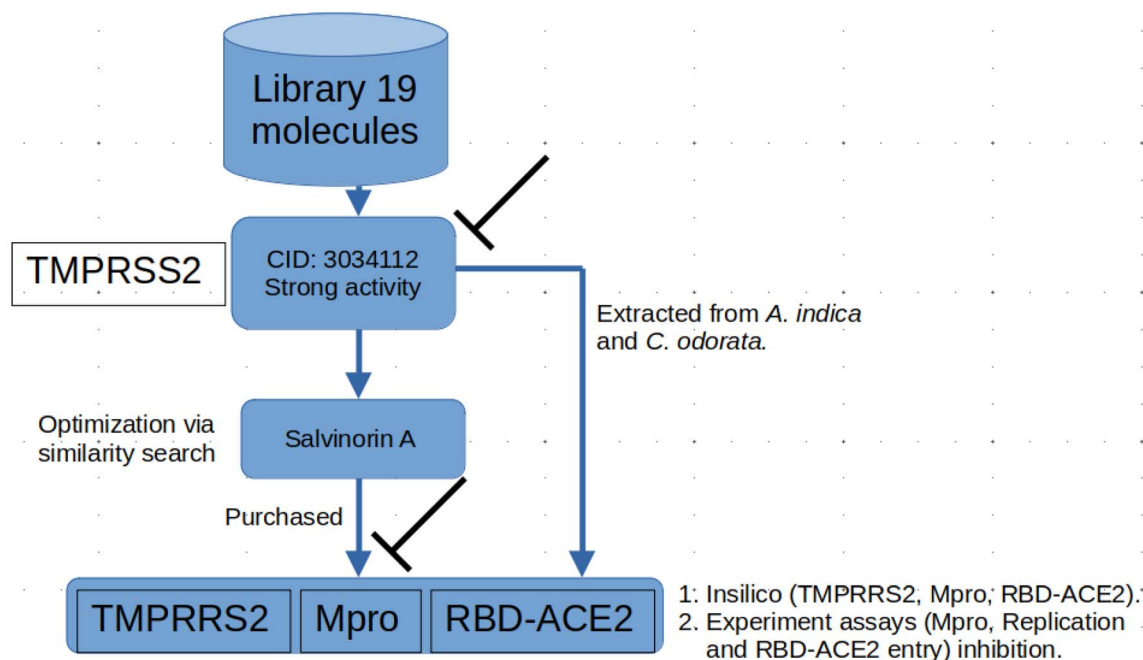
Library 19 molecules

TMPRSS2

CID: 3034112 Strong activity

Extracted from *A. indica* and *C. odorata.*

Optimization via similarity search

Salvinorin A

Purchased

TMPRRS2

Mpro

RBD-ACE2

1. Insilico (TMPRRS2, Mpro, RBD-ACE2).
2. Experiment assays (Mpro, Replication and RBD-ACE2 entry) inhibition.